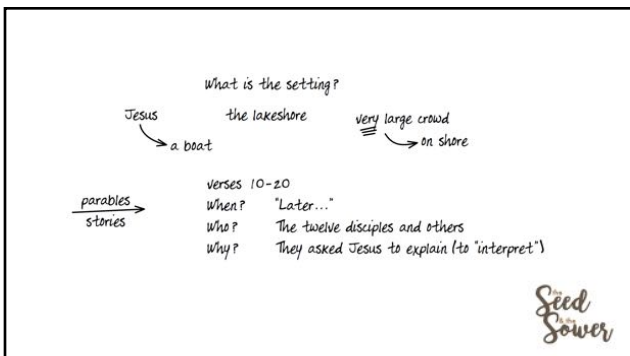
What is the setting?

Jesus
a boat

the lakeshore

very large crowd
on shore

parables
stories

Verses 10-20
When? "Later..."
Who? The twelve disciples and others
Why? They asked Jesus to explain (to "interpret")

the Seed & the Sower